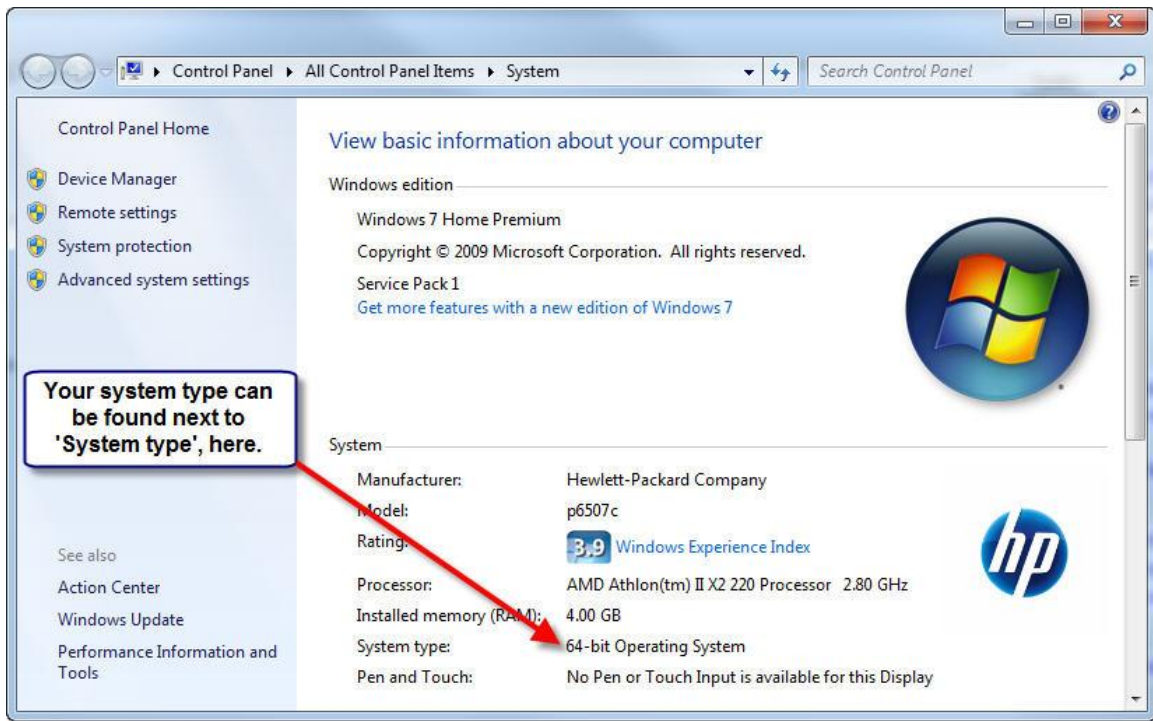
Control Panel ▸ All Control Panel Items ▸ System

Search Control Panel

Control Panel Home

Device Manager

Remote settings

System protection

Advanced system settings

Your system type can be found next to 'System type', here.

See also

Action Center

Windows Update

Performance Information and Tools

View basic information about your computer

Windows edition

Windows 7 Home Premium

Copyright © 2009 Microsoft Corporation. All rights reserved.

Service Pack 1

Get more features with a new edition of Windows 7

System

| | |
|---|---|
| Manufacturer: | Hewlett-Packard Company |
| Model: | p6507c |
| Rating: | 3.9 Windows Experience Index |
| Processor: | AMD Athlon(tm) II X2 220 Processor 2.80 GHz |
| Installed memory (RAM): | 4.00 GB |
| System type: | 64-bit Operating System |
| Pen and Touch: | No Pen or Touch Input is available for this Display |

hp